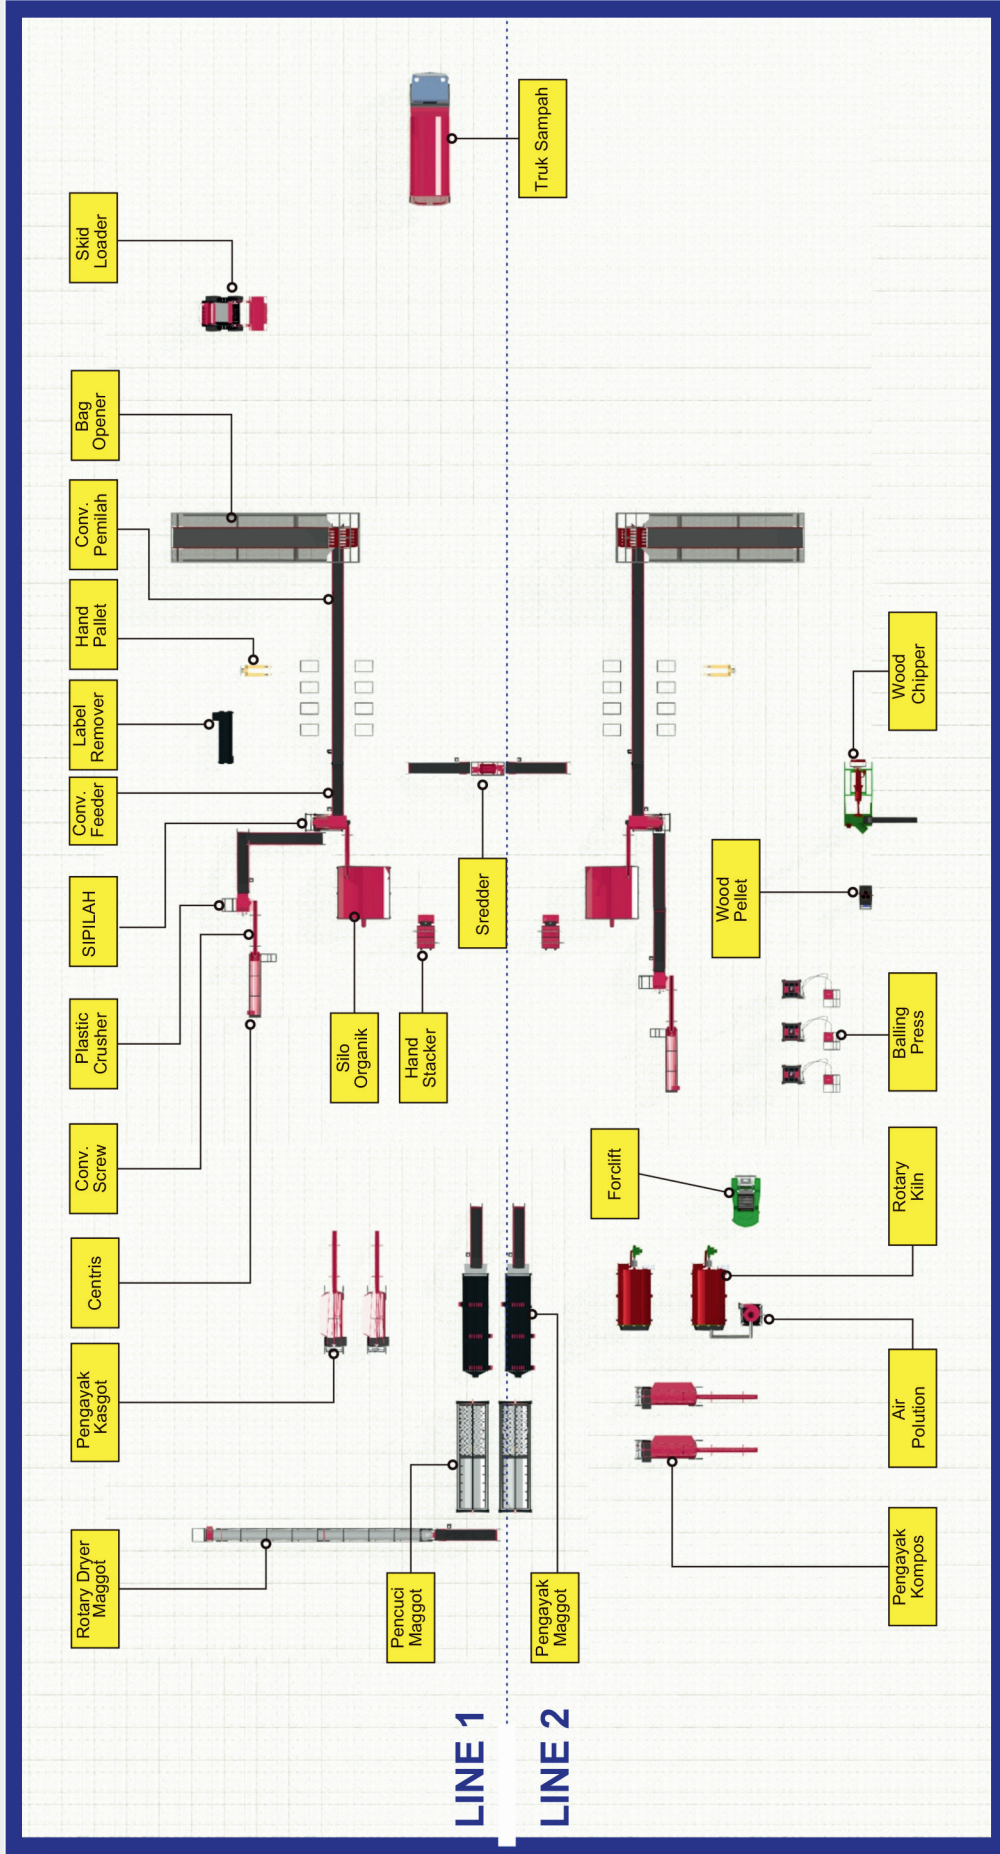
Skid Loader

Truk Sampah

Bag Opener

Conv. Pemilah

Hand Pallet

Label Remover

Conv. Feeder

SIPILAH

Plastic Crusher

Conv. Screw

Centris

Pengayak Kasgot

Rotary Dryer Maggot

Silo Organik

Hand Stacker

Sredder

Wood Chipper

Wood Pellet

Balling Press

Forclift

Rotary Kiln

Air Polution

Pengayak Kompos

Pencuci Maggot

Pengayak Maggot

LINE 1

LINE 2